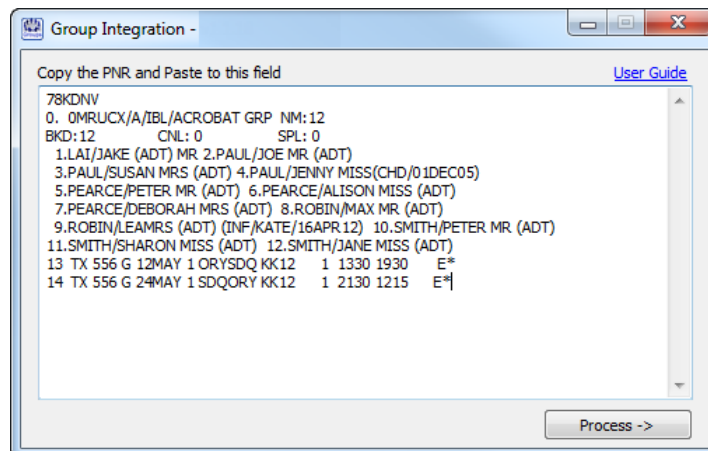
Group Integration -

Copy the PNR and Paste to this field

User Guide

78KDNV
0. 0MRUCX/A/IBL/ACROBAT GRP NM:12
BKD:12 CNL: 0 SPL: 0
1.LAI/JAKE (ADT) MR 2.PAUL/JOE MR (ADT)
3.PAUL/SUSAN MRS (ADT) 4.PAUL/JENNY MISS(CHD/01DEC05)
5.PEARCE/PETER MR (ADT) 6.PEARCE/ALISON MISS (ADT)
7.PEARCE/DEBORAH MRS (ADT) 8.ROBIN/MAX MR (ADT)
9.ROBIN/LEAMRS (ADT) (INF/KATE/16APR12) 10.SMITH/PETER MR (ADT)
11.SMITH/SHARON MISS (ADT) 12.SMITH/JANE MISS (ADT)
13 TX 556 G 12MAY 1 ORYSDQ KK12 1 1330 1930 E*
14 TX 556 G 24MAY 1 SDQORY KK12 1 2130 1215 E*

Process ->